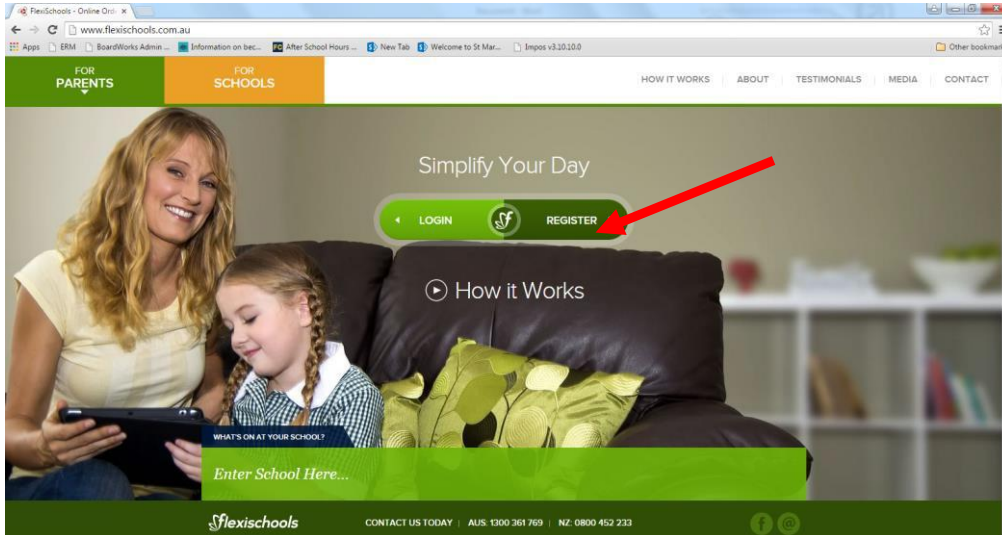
FlexiSchools - Online Ord ×

www.flexischools.com.au

Apps ERM BoardWorks Admin ... Information on bec... After School Hours ... New Tab Welcome to St Mar... Impos v3.10.10.0 Other bookmar

FOR PARENTS

FOR SCHOOLS

HOW IT WORKS | ABOUT | TESTIMONIALS | MEDIA | CONTACT

Simplify Your Day

LOGIN REGISTER

How it Works

WHAT'S ON AT YOUR SCHOOL?

Enter School Here...

flexischools

CONTACT US TODAY | AUS: 1300 361 769 | NZ: 0800 452 233